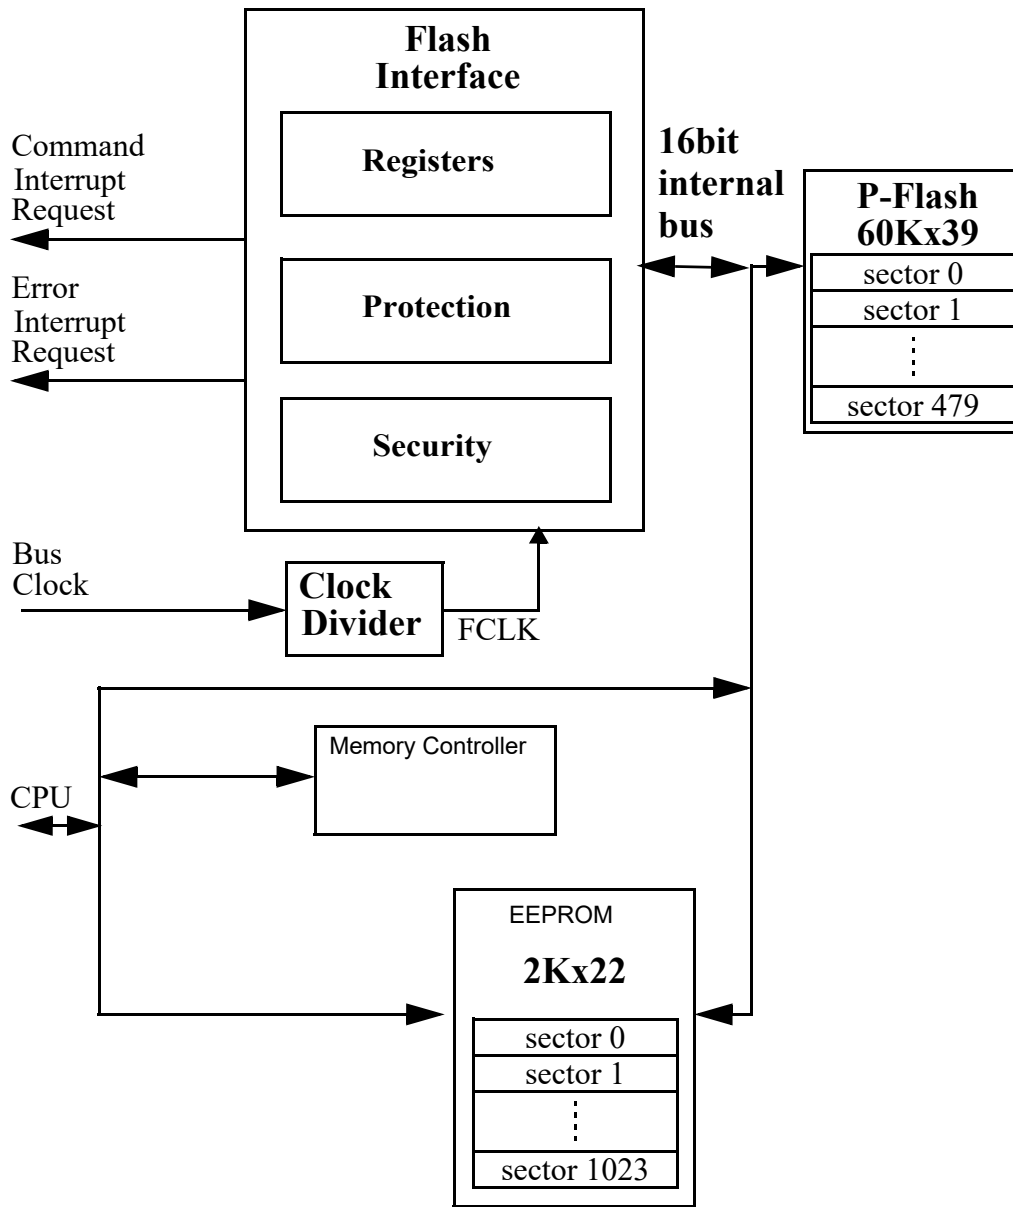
Flash Interface

Registers

Protection

Security

Command Interrupt Request

Error Interrupt Request

16bit internal bus

P-Flash 60Kx39

sector 0

sector 1

sector 479

Bus Clock

Clock Divider

FCLK

Memory Controller

CPU

EEPROM

2Kx22

sector 0

sector 1

sector 1023